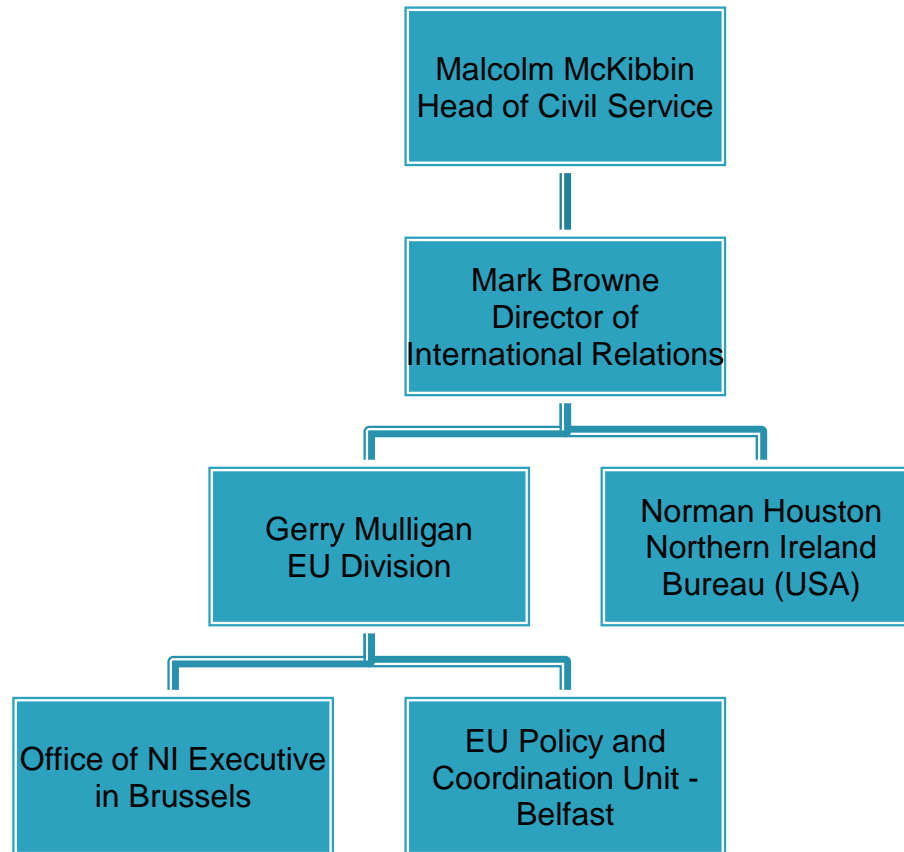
Malcolm McKibbin
Head of Civil Service

Mark Browne
Director of
International Relations

Gerry Mulligan
EU Division

Norman Houston
Northern Ireland
Bureau (USA)

Office of NI Executive
in Brussels

EU Policy and
Coordination Unit -
Belfast